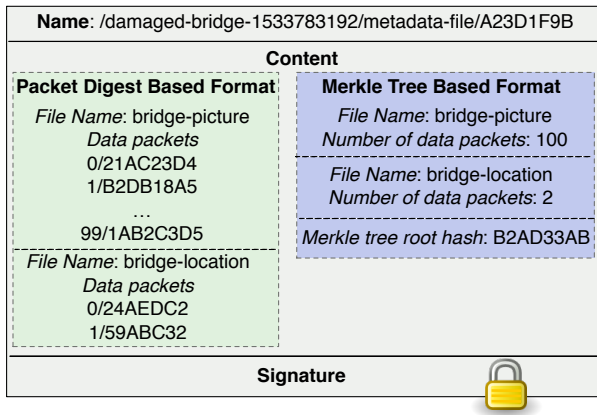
**Name**: /damaged-bridge-1533783192/metadata-file/A23D1F9B

**Content**

**Packet Digest Based Format**

*File Name*: bridge-picture
*Data packets*
0/21AC23D4
1/B2DB18A5
…
99/1AB2C3D5

*File Name*: bridge-location
*Data packets*
0/24AEDC2
1/59ABC32

**Merkle Tree Based Format**

*File Name*: bridge-picture
*Number of data packets*: 100

*File Name*: bridge-location
*Number of data packets*: 2

*Merkle tree root hash*: B2AD33AB

**Signature**